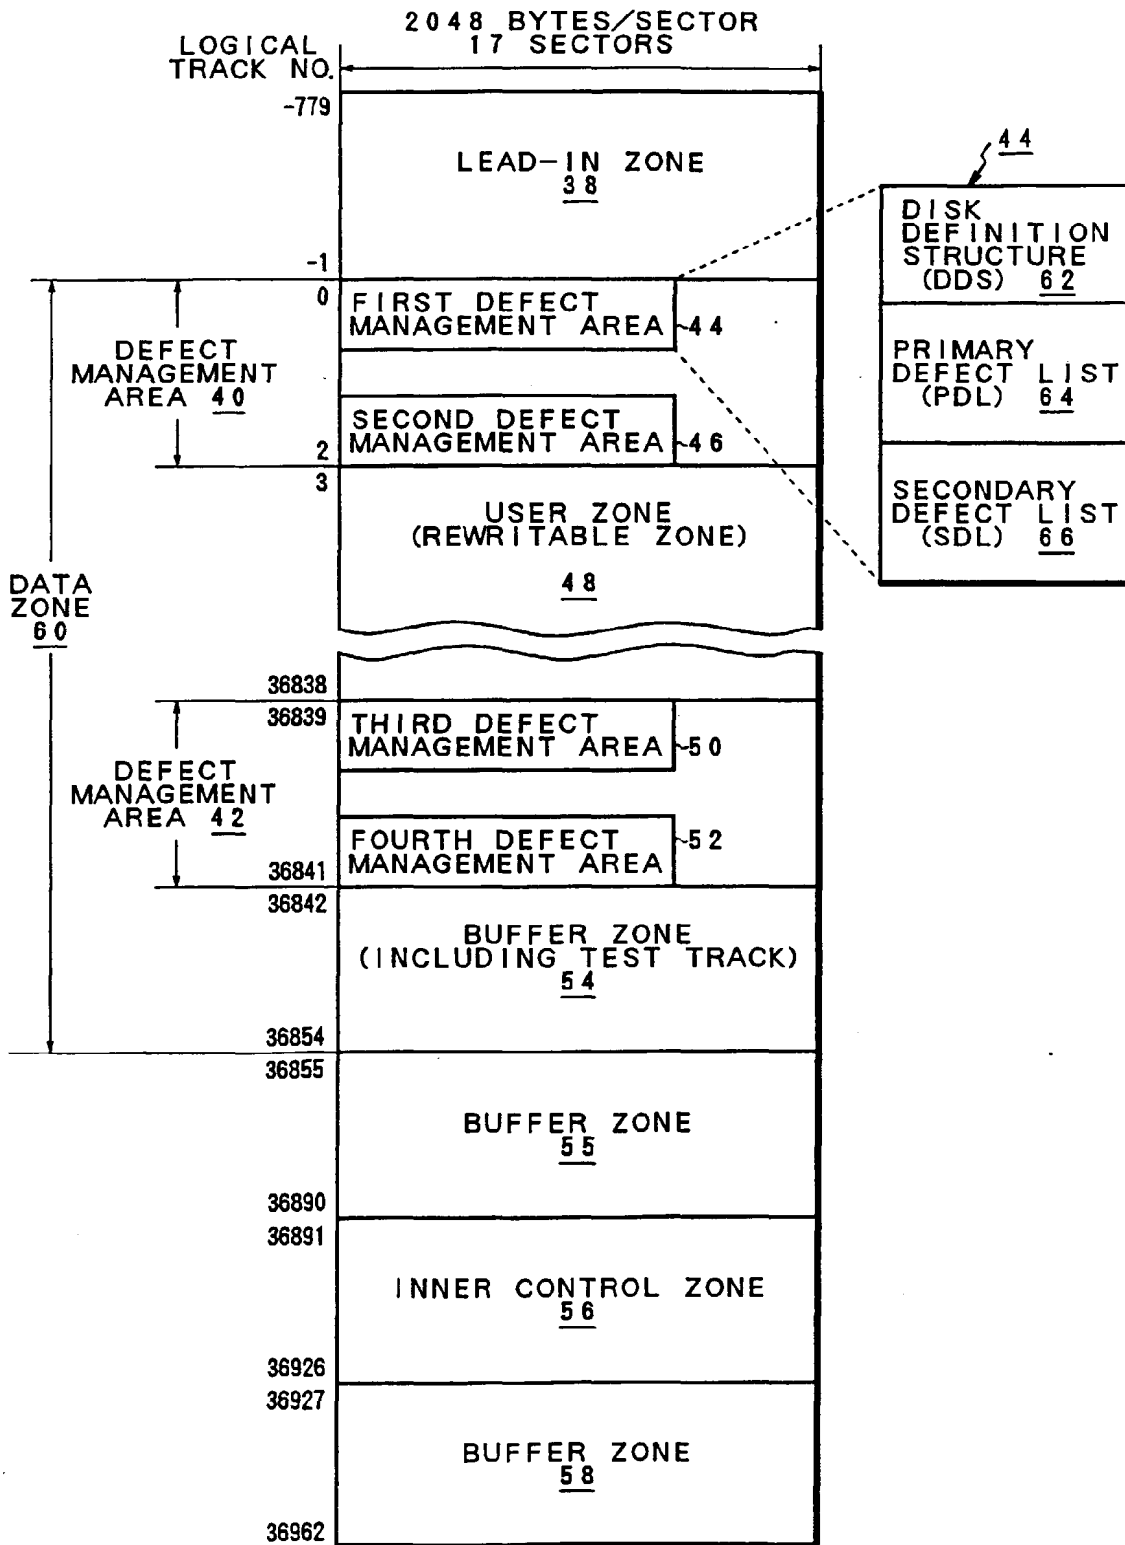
2048 BYTES/SECTOR
17 SECTORS

LOGICAL TRACK NO.

-779

LEAD-IN ZONE
38

44

DISK DEFINITION STRUCTURE (DDS) 62

PRIMARY DEFECT LIST (PDL) 64

SECONDARY DEFECT LIST (SDL) 66

-1

0

FIRST DEFECT MANAGEMENT AREA ~44

DEFECT MANAGEMENT AREA 40

SECOND DEFECT MANAGEMENT AREA ~46

2

3

USER ZONE (REWRITABLE ZONE)
48

DATA ZONE 60

36838

36839

THIRD DEFECT MANAGEMENT AREA ~50

DEFECT MANAGEMENT AREA 42

FOURTH DEFECT MANAGEMENT AREA ~52

36841

36842

BUFFER ZONE (INCLUDING TEST TRACK)
54

36854

36855

BUFFER ZONE
55

36890

36891

INNER CONTROL ZONE
56

36926

36927

BUFFER ZONE
58

36962